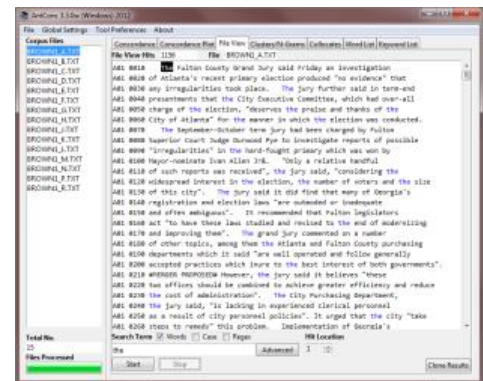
AntConc 3.5.0w (Windows) 2017

File Global Settings Tool Preferences About

Corpus Files
BROWN1_A.TXT
BROWN1_B.TXT
BROWN1_C.TXT
BROWN1_D.TXT
BROWN1_E.TXT
BROWN1_F.TXT
BROWN1_G.TXT
BROWN1_H.TXT
BROWN1_J.TXT
BROWN1_K.TXT
BROWN1_L.TXT
BROWN1_M.TXT
BROWN1_N.TXT
BROWN1_P.TXT
BROWN1_R.TXT

Concordance | Concordance Plot | File View | Clusters/N-Grams | Collocates | Word List | Keyword List

File View Hits 1139 File BROWN1_A.TXT

A01 0010 The Fulton County Grand Jury said Friday an investigation
A01 0020 of Atlanta's recent primary election produced "no evidence" that
A01 0030 any irregularities took place. The jury further said in term-end
A01 0040 presentments that the City Executive Committee, which had over-all
A01 0050 charge of the election, "deserves the praise and thanks of the
A01 0060 City of Atlanta" for the manner in which the election was conducted.
A01 0070 The September-October term jury had been charged by Fulton
A01 0080 Superior Court Judge Durwood Pye to investigate reports of possible
A01 0090 "irregularities" in the hard-fought primary which was won by
A01 0100 Mayor-nominate Ivan Allen Jr&. "Only a relative handful
A01 0110 of such reports was received", the jury said, "considering the
A01 0120 widespread interest in the election, the number of voters and the size
A01 0130 of this city". The jury said it did find that many of Georgia's
A01 0140 registration and election laws "are outmoded or inadequate
A01 0150 and often ambiguous". It recommended that Fulton legislators
A01 0160 act "to have these laws studied and revised to the end of modernizing
A01 0170 and improving them". The grand jury commented on a number
A01 0180 of other topics, among them the Atlanta and Fulton County purchasing
A01 0190 departments which it said "are well operated and follow generally
A01 0200 accepted practices which inure to the best interest of both governments".
A01 0210 #MERGER PROPOSED# However, the jury said it believes "these
A01 0220 two offices should be combined to achieve greater efficiency and reduce
A01 0230 the cost of administration". The City Purchasing Department,
A01 0240 the jury said, "is lacking in experienced clerical personnel
A01 0250 as a result of city personnel policies". It urged that the city "take
A01 0260 steps to remedy" this problem. Implementation of Georgia's

Total No.
15
Files Processed

Search Term Words Case Regex
the Advanced
Hit Location
1
Start Stop
Clone Results